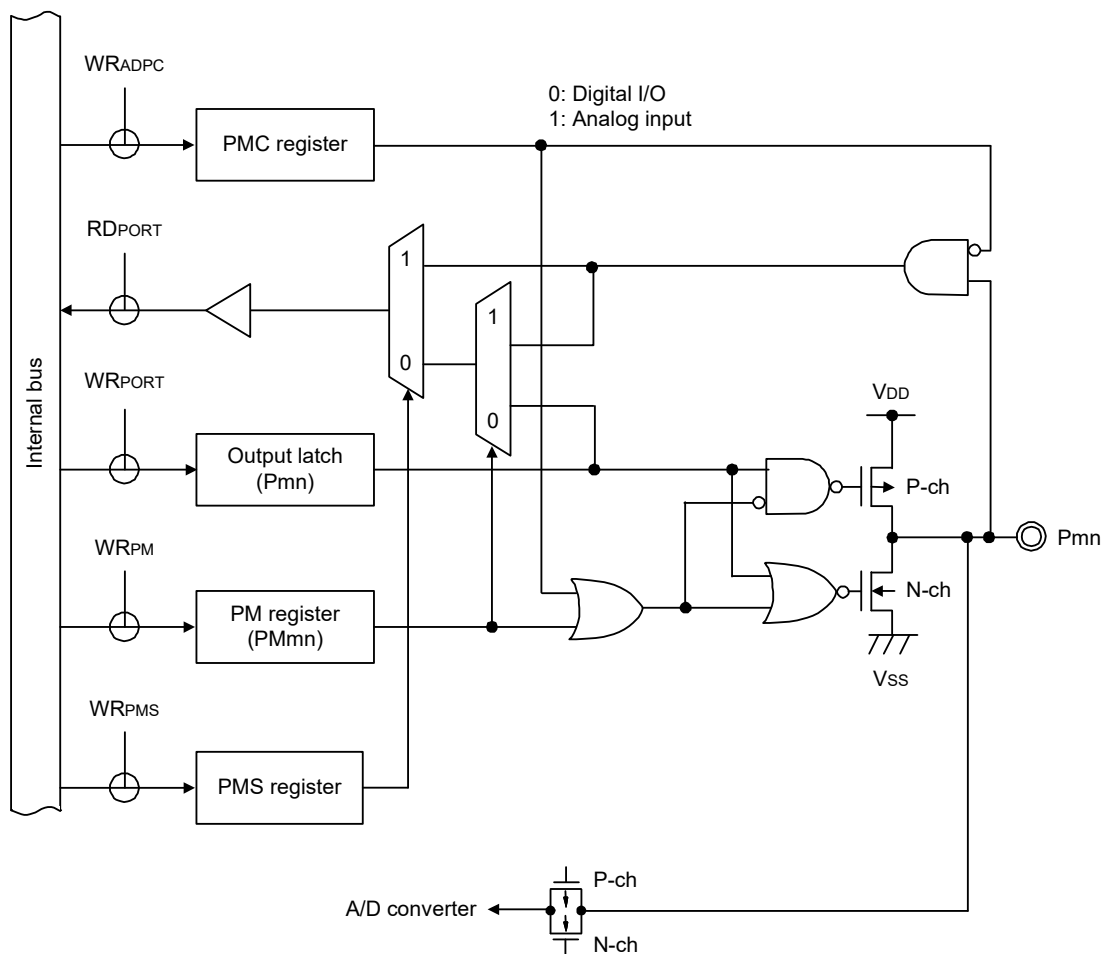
WR$_{ADPC}$

0: Digital I/O
1: Analog input

PMC register

RD$_{PORT}$

1

1

0

Internal bus

WR$_{PORT}$

0

V$_{DD}$

Output latch (Pmn)

P-ch

Pmn

WR$_{PM}$

N-ch

PM register (PMmn)

V$_{SS}$

WR$_{PMS}$

PMS register

P-ch

A/D converter

N-ch